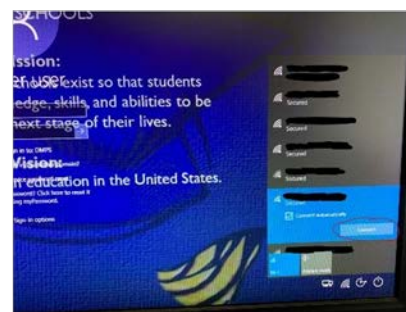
SCHOOLS

ission:

USER

chools exist so that students

ledge, skills, and abilities to be

next stage of their lives.

Vision:

n education in the United States.

Sign-in options

Secured

Secured

Secured

Secured

Secured

Connect automatically

Connect

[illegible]